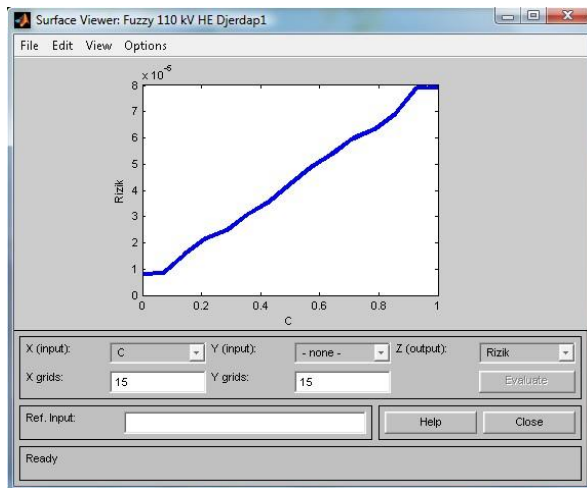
Surface Viewer: Fuzzy 110 kV HE Djerdap1

File Edit View Options

$\times 10^{-6}$

8
7
6
5
4
3
2
1
0

Rizik

0 0.2 0.4 0.6 0.8 1

C

X (input): C
Y (input): - none -
Z (output): Rizik
X grids: 15
Y grids: 15
Evaluate

Ref. Input:
Help
Close

Ready